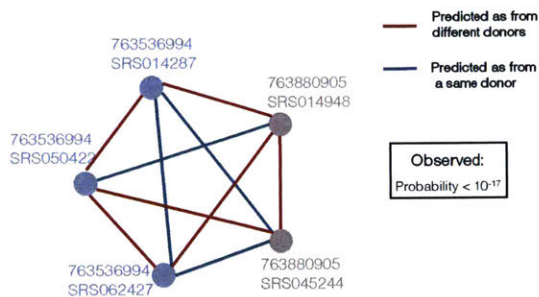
Predicted as from different donors

Predicted as from a same donor

763536994
SRS014287

763880905
SRS014948

763536994
SRS050422

763536994
SRS062427

763880905
SRS045244

Observed:
Probability < $10^{-17}$